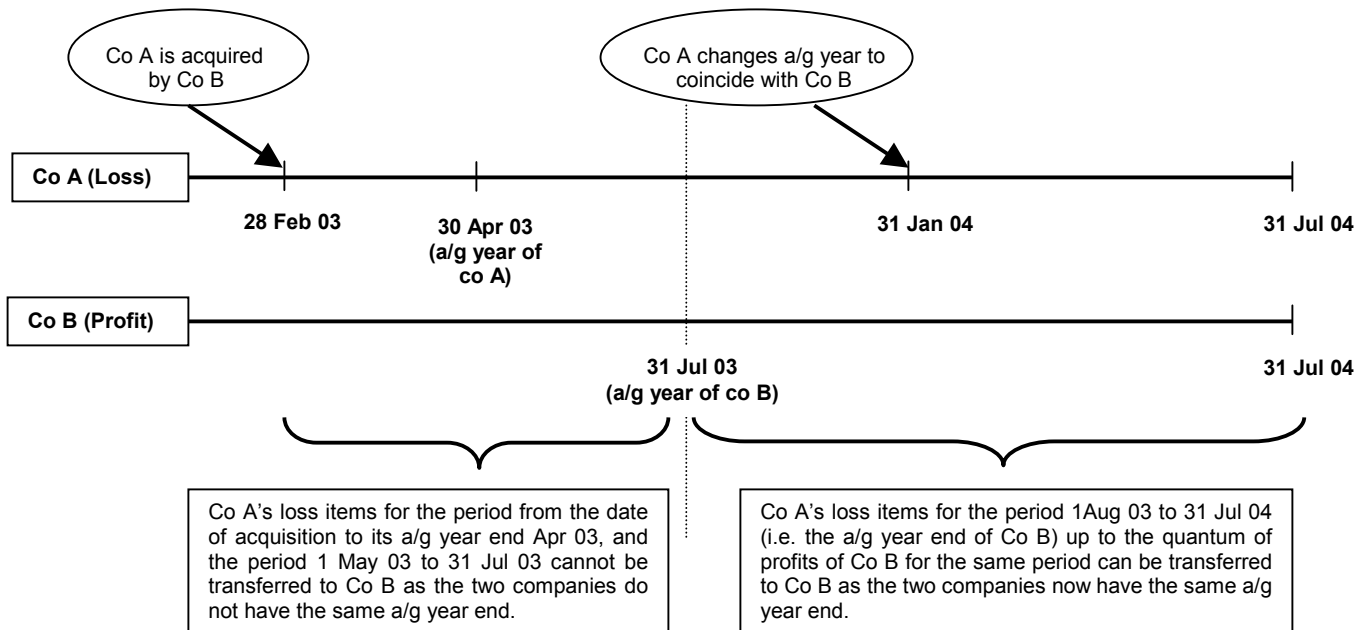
Co A is acquired by Co B

Co A changes a/g year to coincide with Co B

Co A (Loss)

28 Feb 03

30 Apr 03 (a/g year of co A)

31 Jan 04

31 Jul 04

Co B (Profit)

31 Jul 03 (a/g year of co B)

31 Jul 04

Co A's loss items for the period from the date of acquisition to its a/g year end Apr 03, and the period 1 May 03 to 31 Jul 03 cannot be transferred to Co B as the two companies do not have the same a/g year end.

Co A's loss items for the period 1Aug 03 to 31 Jul 04 (i.e. the a/g year end of Co B) up to the quantum of profits of Co B for the same period can be transferred to Co B as the two companies now have the same a/g year end.